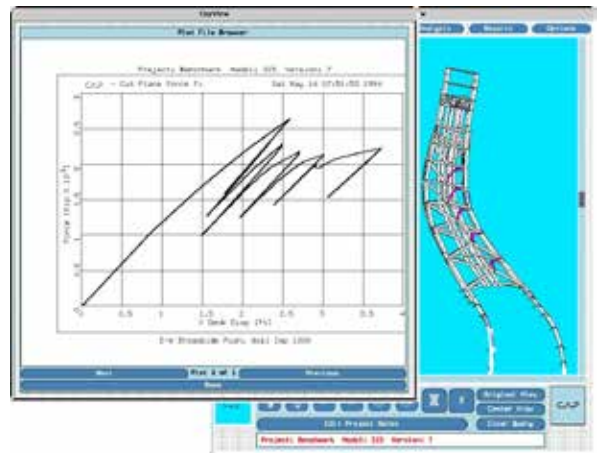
CapView

Plot File Browser

Project: Benchmark Model: 325 Version: 7

C/LP - Cut Plane Force Fx Sat May 14 17:51:50 1994

Force (kip x 10^3)

0 0.5 1 1.5 2 2.5 3 3.5 4

X Deck Disp (ft)

I-x Broadside Push, Wall Imp 1000

Next Plot 2 of 2 Previous

Done

Analysis Reports Options

Original View
Center View
Clear Radar

Edit Project Notes

Project: Benchmark Model: 325 Version: 7

C/LP